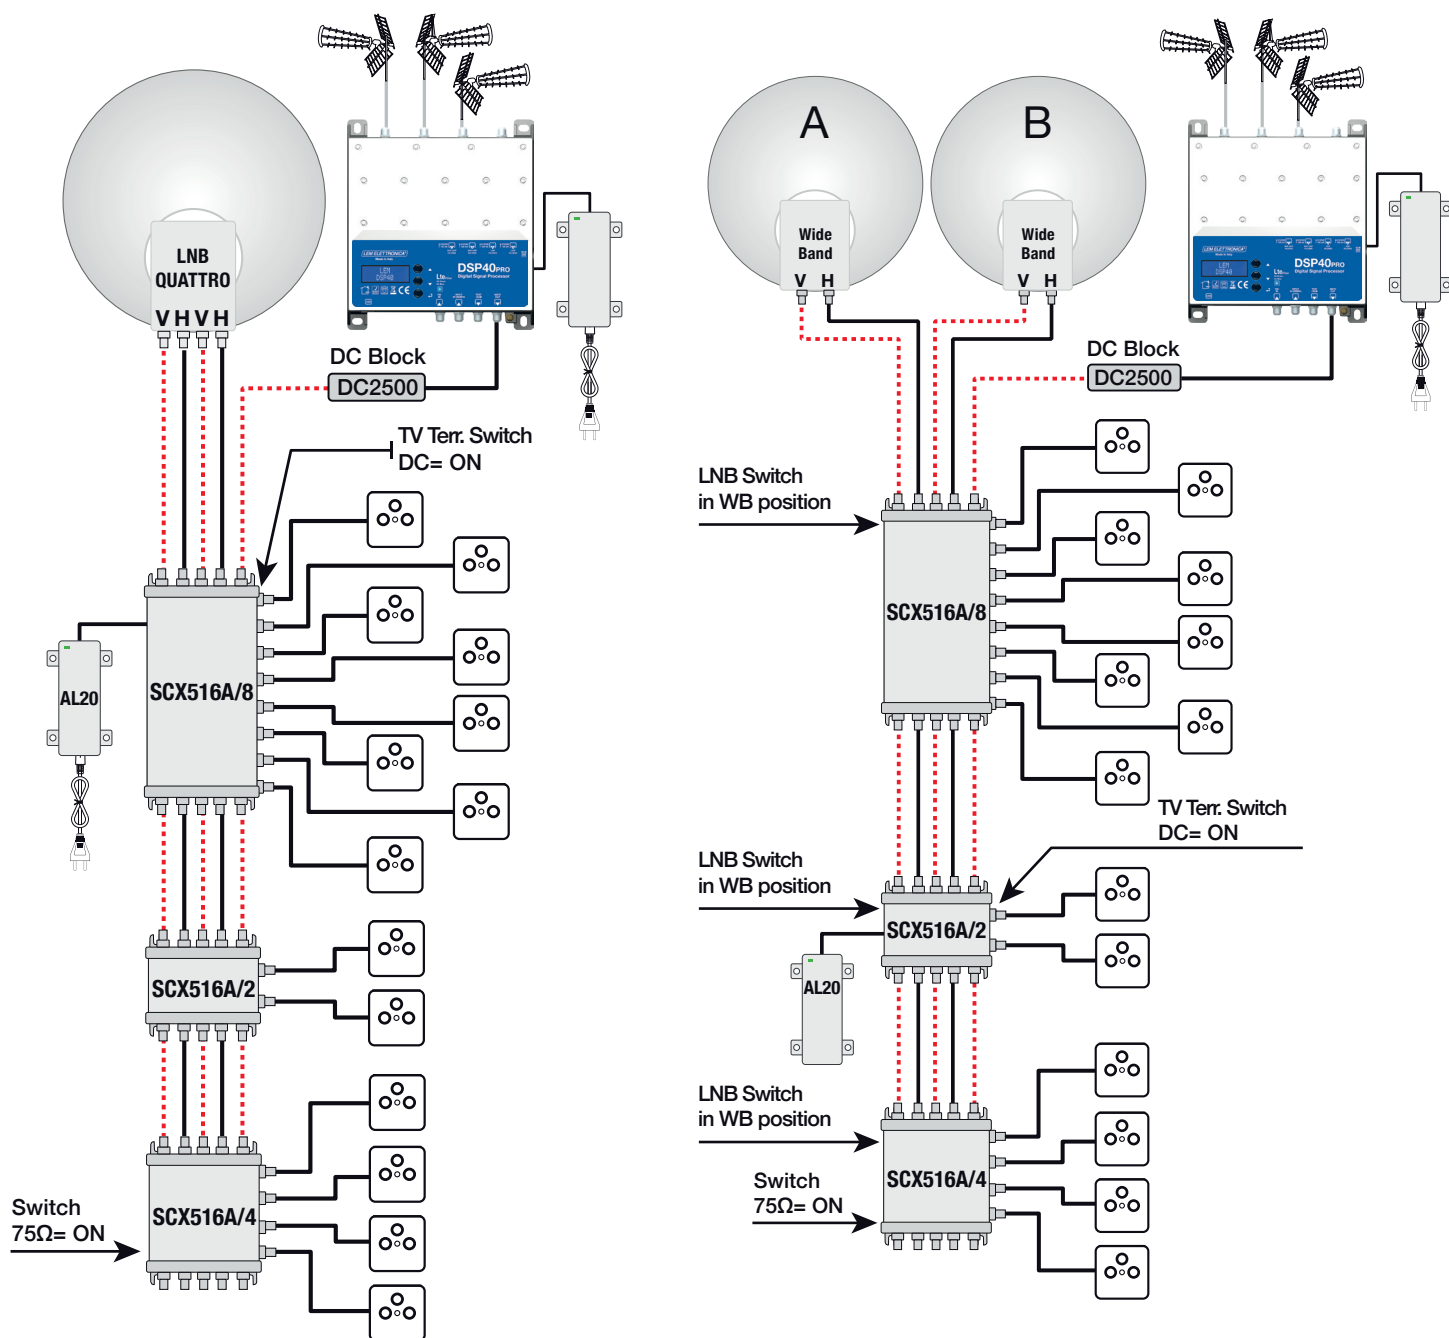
LNB QUATTRO
V H V H

DSP40PRO

DC Block
DC2500

TV Terr. Switch
DC= ON

AL20

SCX516A/8

SCX516A/2

SCX516A/4

Switch
75Ω= ON

A

B

Wide Band
V H

Wide Band
V H

DSP40PRO

DC Block
DC2500

LNB Switch
in WB position

SCX516A/8

TV Terr. Switch
DC= ON

LNB Switch
in WB position

SCX516A/2

AL20

LNB Switch
in WB position

Switch
75Ω= ON

SCX516A/4